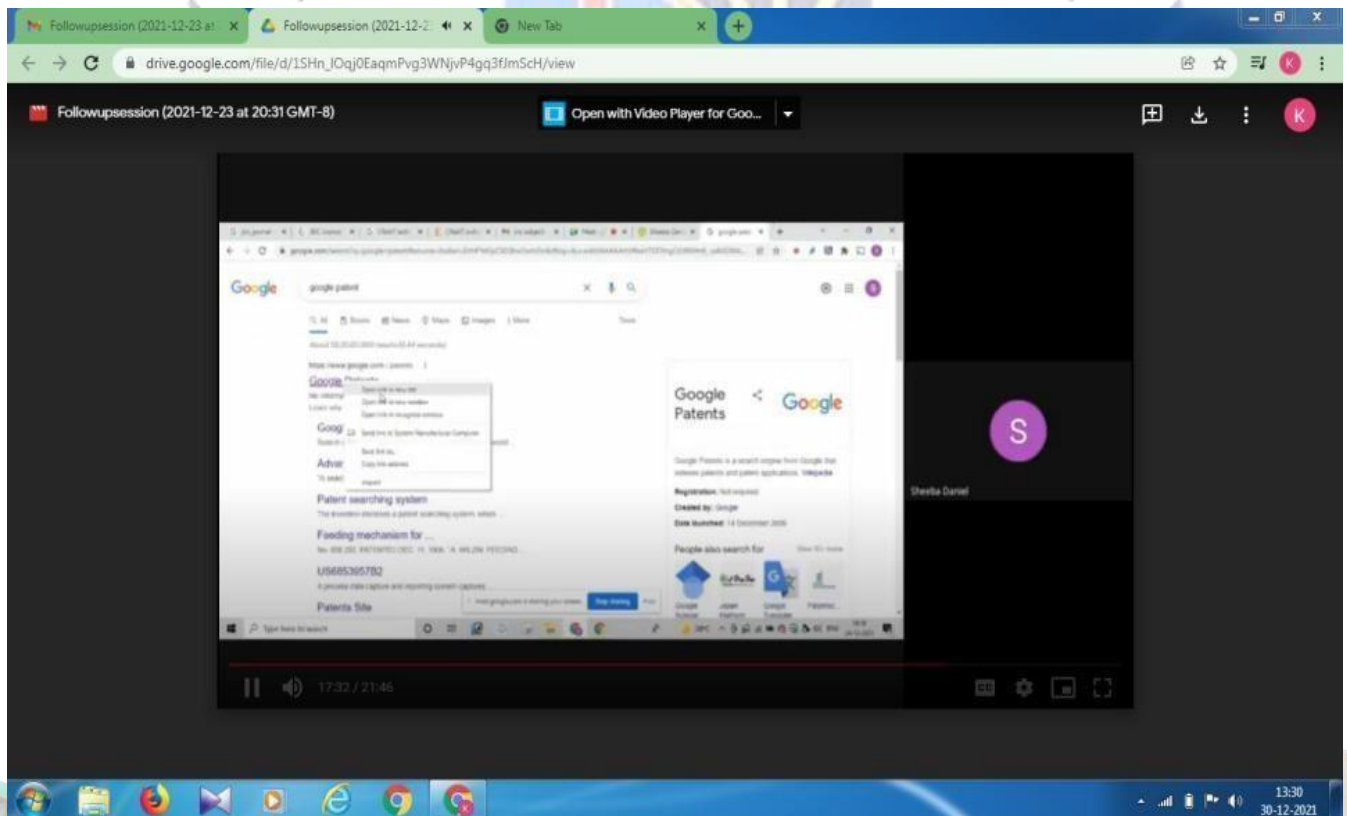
Followupsession (2021-12-23 at
Followupsession (2021-12-2
New Tab

drive.google.com/file/d/1SHn_lOqj0EaqmPvg3WNjvP4gq3fJmScH/view

Followupsession (2021-12-23 at 20:31 GMT-8)

Open with Video Player for Goo...

K

Google
google patent

Google Patents

Google Patents
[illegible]
Registration: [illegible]
Created by: Google
Date launched: 14 December 2006
People also search for

Patent searching system
Feeding mechanism for ...
US6853957B2
Patents Site

Stop sharing

Type here to search

S
Sheeba Daniel

17:32 / 21:46

13:30
30-12-2021